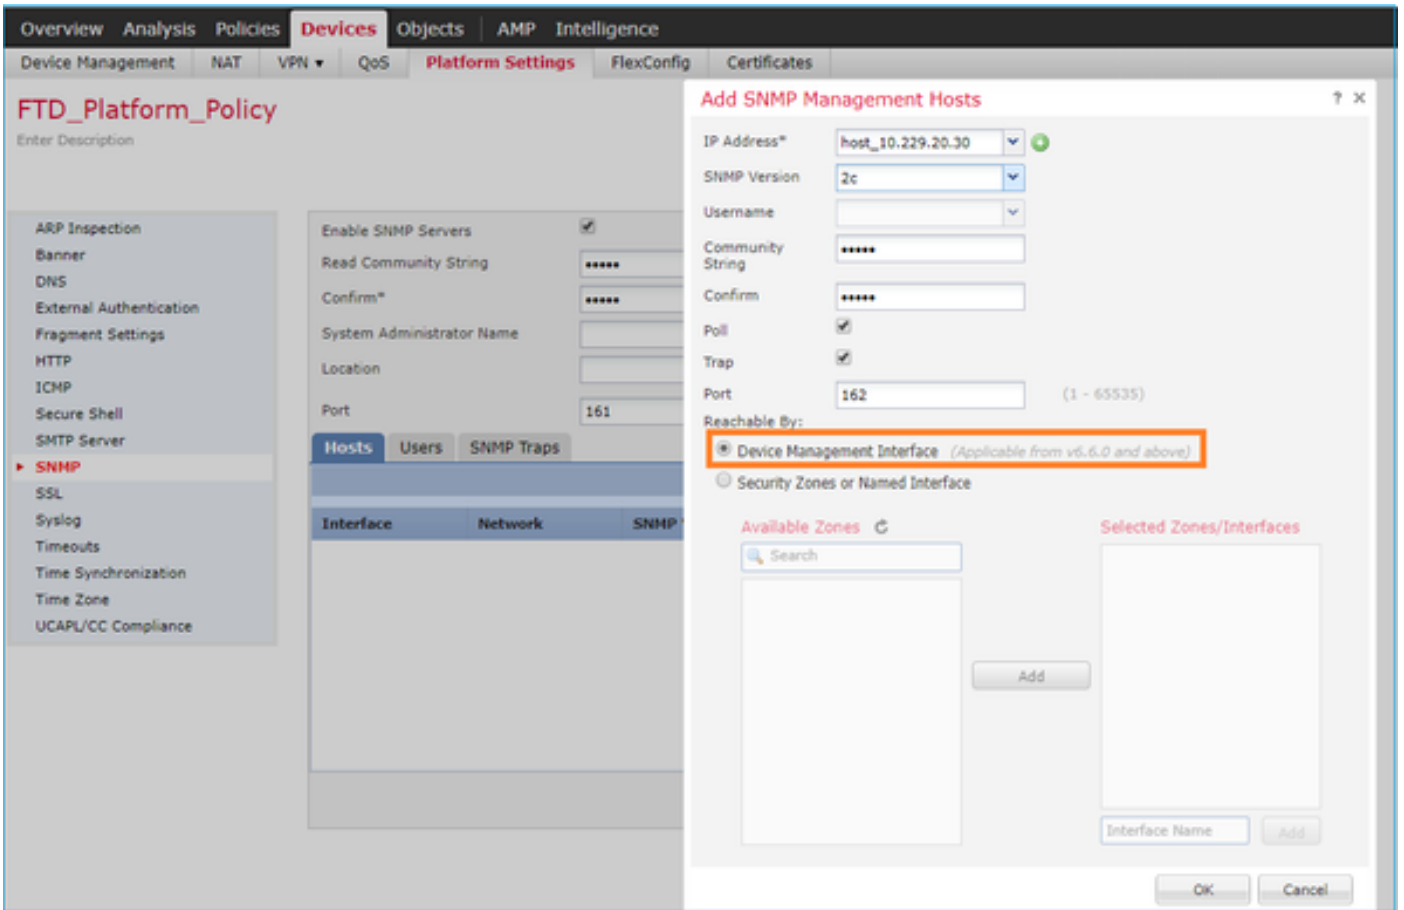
Overview Analysis Policies Devices Objects AMP Intelligence

Device Management NAT VPN ▾ QoS Platform Settings FlexConfig Certificates

FTD_Platform_Policy

Enter Description

ARP Inspection
Banner
DNS
External Authentication
Fragment Settings
HTTP
ICMP
Secure Shell
SMTP Server
SNMP
SSL
Syslog
Timeouts
Time Synchronization
Time Zone
UCAPL/CC Compliance

Enable SNMP Servers
Read Community String •••••
Confirm* •••••
System Administrator Name
Location
Port 161

Hosts Users SNMP Traps

| Interface | Network | SNMP |
|---|---|---|

Add SNMP Management Hosts ? ✕

IP Address* host_10.229.20.30

SNMP Version 2c

Username

Community String •••••

Confirm •••••

Poll

Trap

Port 162 (1 - 65535)

Reachable By:

Device Management Interface (Applicable from v6.6.0 and above)

Security Zones or Named Interface

Available Zones

Search

Add

Selected Zones/Interfaces

Interface Name

Add

OK Cancel